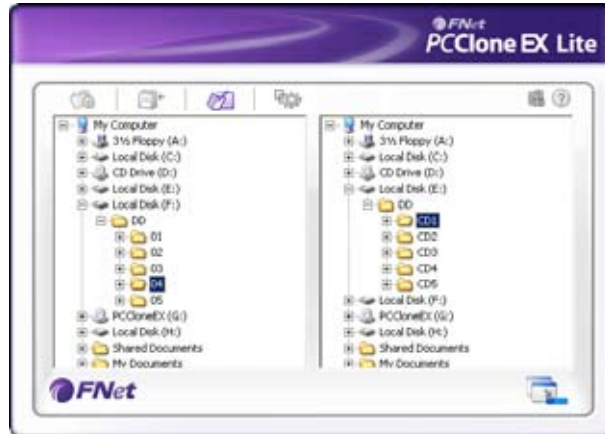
FNet
PCClone EX Lite

My Computer
3½ Floppy (A:)
Local Disk (C:)
CD Drive (D:)
Local Disk (E:)
Local Disk (F:)
DD
01
02
03
04
05
PCCloneEX (G:)
Local Disk (H:)
Shared Documents
My Documents

My Computer
3½ Floppy (A:)
Local Disk (C:)
CD Drive (D:)
Local Disk (E:)
DD
CD1
CD2
CD3
CD4
CD5
Local Disk (F:)
PCCloneEX (G:)
Local Disk (H:)
Shared Documents
My Documents

FNet